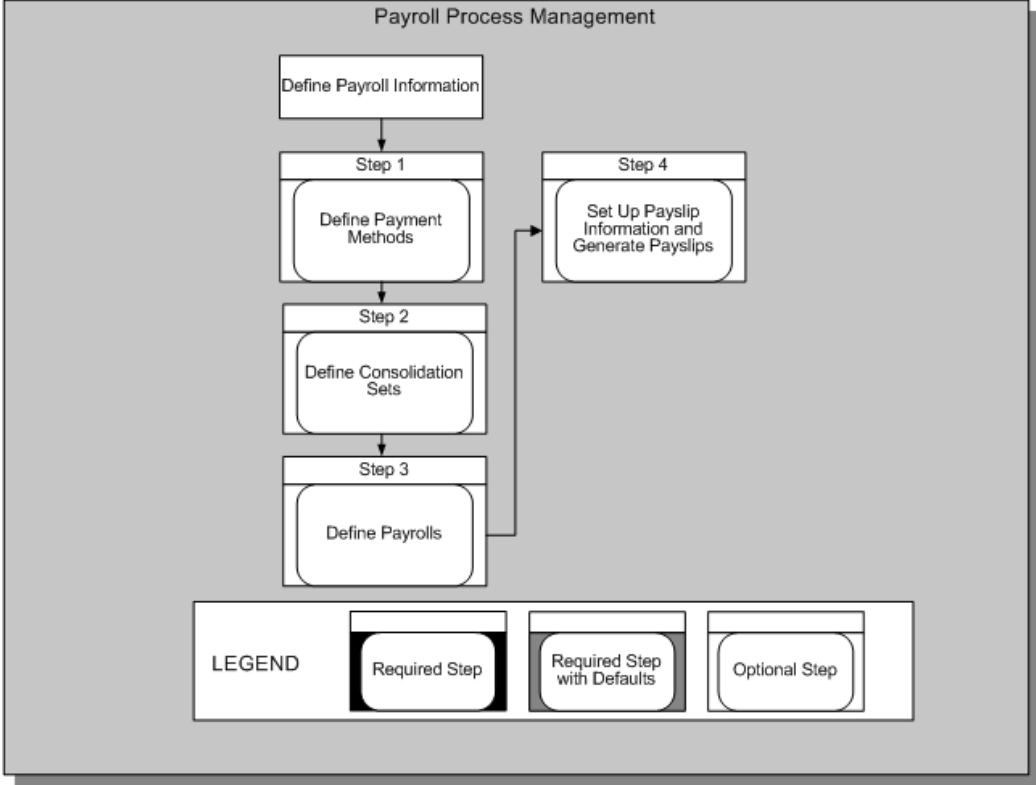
Payroll Process Management

Define Payroll Information

Step 1

Define Payment Methods

Step 2

Define Consolidation Sets

Step 3

Define Payrolls

Step 4

Set Up Payslip Information and Generate Payslips

LEGEND

Required Step

Required Step with Defaults

Optional Step